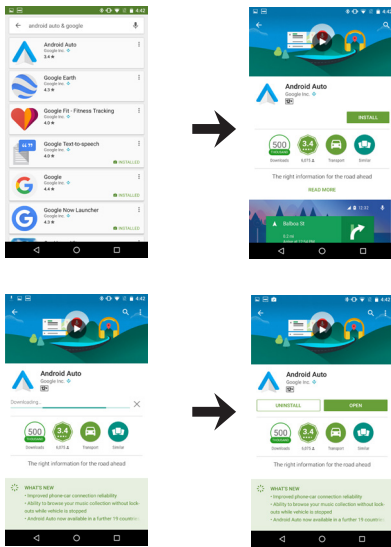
4:42

android auto & google

Android Auto
Google Inc.
3.4 ★

Google Earth
Google Inc.
4.5 ★

Google Fit - Fitness Tracking
Google Inc.
4.0 ★

Google Text-to-speech
Google Inc.
4.0 ★
INSTALLED

Google
Google Inc.
4.4 ★
INSTALLED

Google Now Launcher
Google Inc.
4.3 ★
INSTALLED

4:42

Android Auto
Google Inc.

INSTALL

500 THOUSAND
Downloads

3.4
9,075 ♟

Transport

Similar

The right information for the road ahead

READ MORE

Balboa St
12:32

4:42

Android Auto
Google Inc.

Downloading...

500 THOUSAND
Downloads

3.4
9,075 ♟

Transport

Similar

The right information for the road ahead

WHAT'S NEW
• Improved phone-car connection reliability
• Ability to browse your music collection without lock-outs while vehicle is stopped
• Android Auto now available in a further 19 countries

4:42

Android Auto
Google Inc.

UNINSTALL

OPEN

500 THOUSAND
Downloads

3.4
9,075 ♟

Transport

Similar

The right information for the road ahead

WHAT'S NEW
• Improved phone-car connection reliability
• Ability to browse your music collection without lock-outs while vehicle is stopped
• Android Auto now available in a further 19 countries